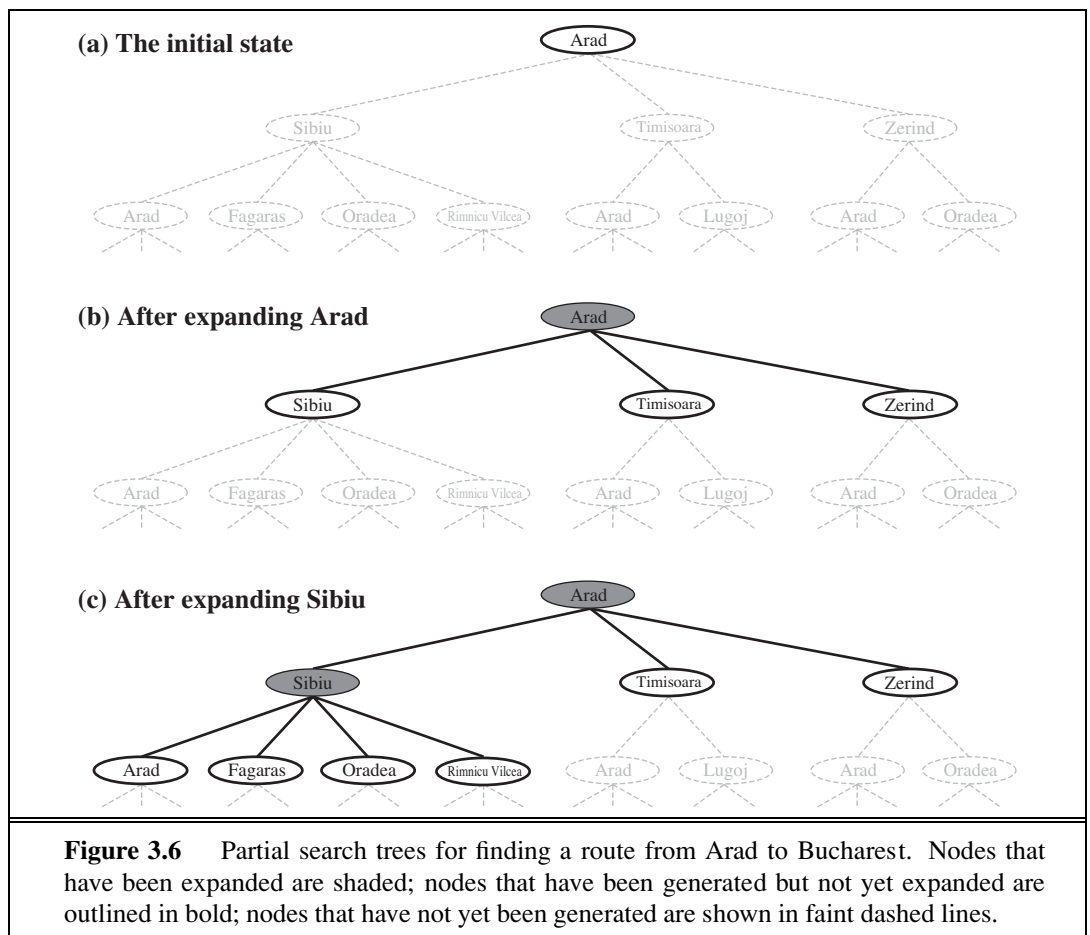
(a) The initial state

Arad

Sibiu Timisoara Zerind

Arad Fagaras Oradea Rimnicu Vilcea Arad Lugoj Arad Oradea

(b) After expanding Arad

Arad

Sibiu Timisoara Zerind

Arad Fagaras Oradea Rimnicu Vilcea Arad Lugoj Arad Oradea

(c) After expanding Sibiu

Arad

Sibiu Timisoara Zerind

Arad Fagaras Oradea Rimnicu Vilcea Arad Lugoj Arad Oradea

**Figure 3.6** Partial search trees for finding a route from Arad to Bucharest. Nodes that have been expanded are shaded; nodes that have been generated but not yet expanded are outlined in bold; nodes that have not yet been generated are shown in faint dashed lines.